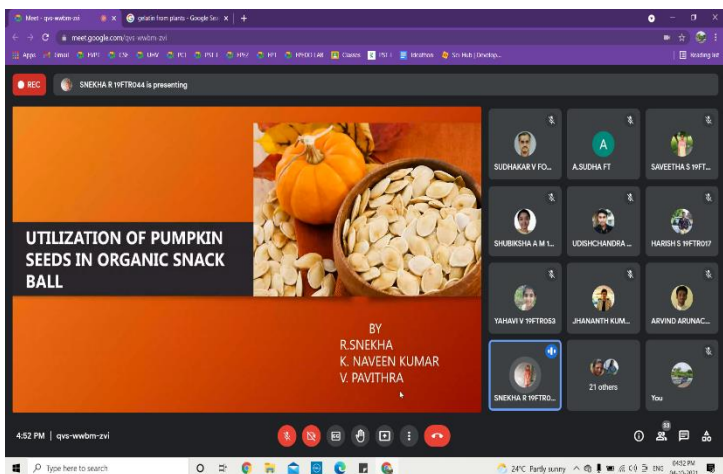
Meet - qvs-wwbm-zvi
gelatin from plants - Google Sea
meet.google.com/qvs-wwbm-zvi
Apps Gmail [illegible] Reading list
REC
SNEKHA R 19FTR044 is presenting

UTILIZATION OF PUMPKIN SEEDS IN ORGANIC SNACK BALL

BY
R.SNEKHA
K. NAVEEN KUMAR
V. PAVITHRA

SUDHAKAR V FO...
A
A.SUDHA FT
SAVEETHA S 19FT...
SHUBIKSHA A M 1...
UDISHCHANDRA ...
HARISH S 19FTR017
YAHAVI V 19FTR053
JHANANTH KUM...
ARVIND ARUNAC...
SNEKHA R 19FTR0...
21 others
You

4:52 PM | qvs-wwbm-zvi
33

Type here to search
24°C Partly sunny ENG 04:52 PM